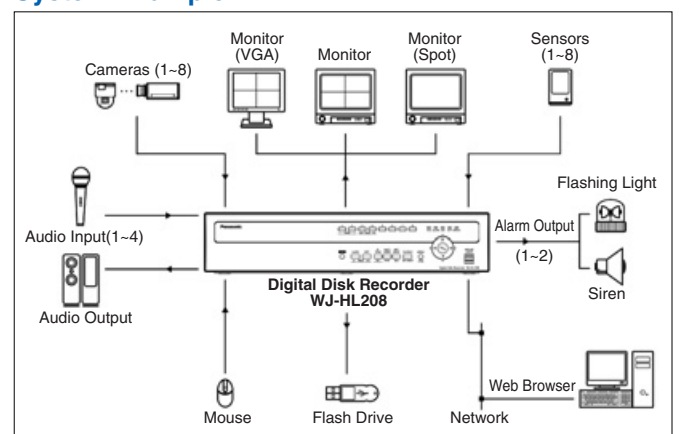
Monitor (VGA)

Monitor

Monitor (Spot)

Sensors (1~8)

Cameras (1~8)

Flashing Light

Alarm Output

(1~2)

Audio Input(1~4)

Siren

Digital Disk Recorder
WJ-HL208

Audio Output

Web Browser

Mouse

Flash Drive

Network